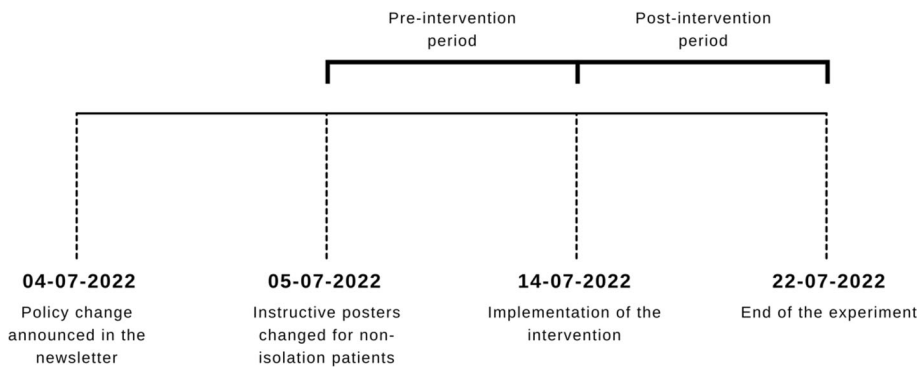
Pre-intervention period

Post-intervention period

04-07-2022

Policy change announced in the newsletter

05-07-2022

Instructive posters changed for non-isolation patients

14-07-2022

Implementation of the intervention

22-07-2022

End of the experiment